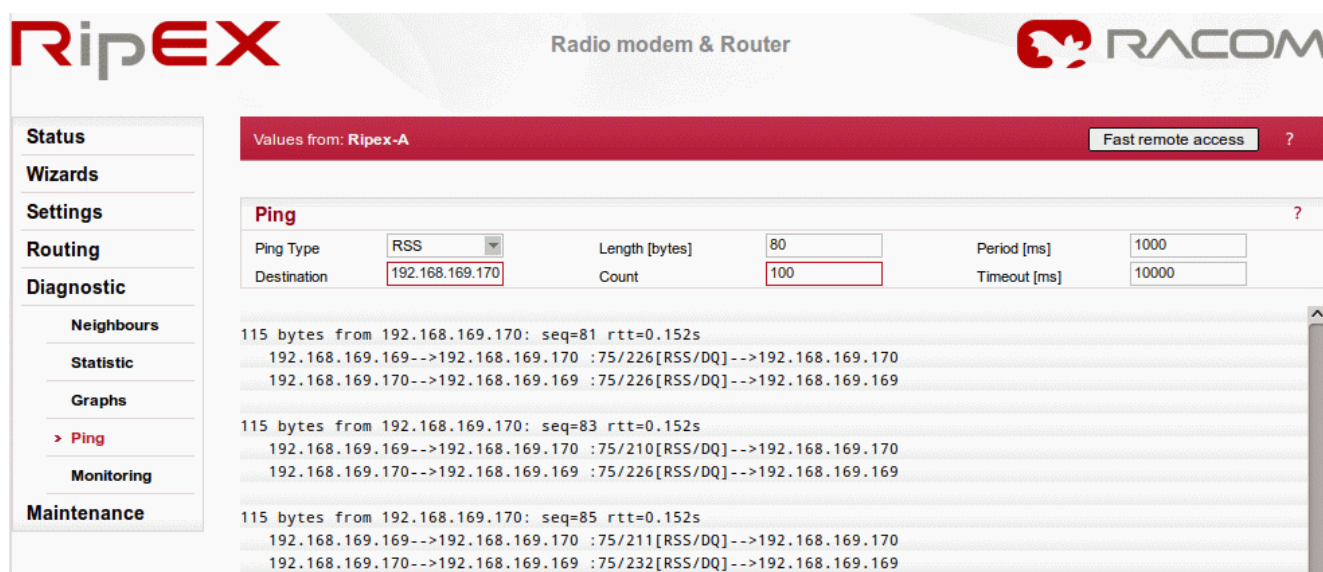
RipEX

Radio modem & Router

RACOM

Status
Wizards
Settings
Routing
Diagnostic
Neighbours
Statistic
Graphs
› Ping
Monitoring
Maintenance

Values from: Ripex-A

Fast remote access

?

Ping

?

| Ping Type | RSS | Length [bytes] | 80 | Period [ms] | 1000 |
|---|---|---|---|---|---|
| Destination | 192.168.169.170 | Count | 100 | Timeout [ms] | 10000 |

115 bytes from 192.168.169.170: seq=81 rtt=0.152s
192.168.169.169-->192.168.169.170 :75/226[RSS/DQ]-->192.168.169.170
192.168.169.170-->192.168.169.169 :75/226[RSS/DQ]-->192.168.169.169

115 bytes from 192.168.169.170: seq=83 rtt=0.152s
192.168.169.169-->192.168.169.170 :75/210[RSS/DQ]-->192.168.169.170
192.168.169.170-->192.168.169.169 :75/226[RSS/DQ]-->192.168.169.169

115 bytes from 192.168.169.170: seq=85 rtt=0.152s
192.168.169.169-->192.168.169.170 :75/211[RSS/DQ]-->192.168.169.170
192.168.169.170-->192.168.169.169 :75/232[RSS/DQ]-->192.168.169.169